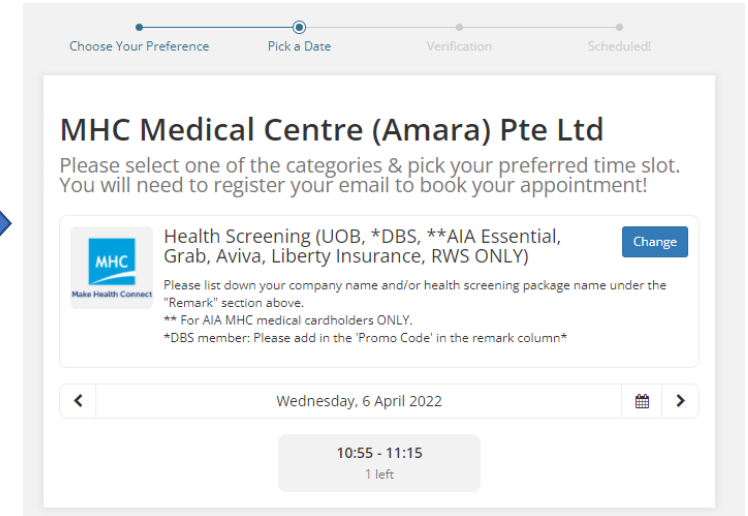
Choose Your Preference
Pick a Date
Verification
Scheduled!

MHC Medical Centre (Amara) Pte Ltd

Please select one of the categories & pick your preferred time slot. You will need to register your email to book your appointment!

MHC
Make Health Connect

Health Screening (UOB, *DBS, **AIA Essential, Grab, Aviva, Liberty Insurance, RWS ONLY)

Change

Please list down your company name and/or health screening package name under the "Remark" section above.
** For AIA MHC medical cardholders ONLY.
*DBS member: Please add in the 'Promo Code' in the remark column*

Wednesday, 6 April 2022

10:55 - 11:15
1 left